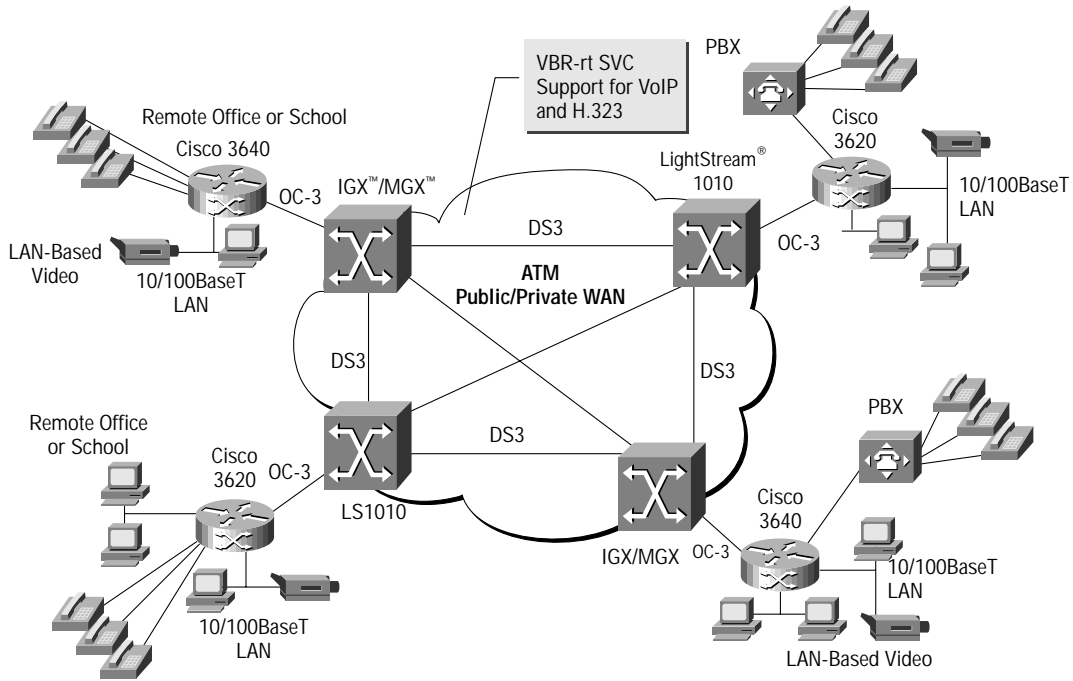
VBR-rt SVC Support for VoIP and H.323

PBX

Remote Office or School

Cisco 3640

OC-3

IGX™/MGX™

LightStream®
1010

Cisco
3620

10/100BaseT
LAN

LAN-Based
Video

10/100BaseT
LAN

DS3

ATM
Public/Private WAN

OC-3

DS3

DS3

Remote Office
or School

Cisco
3620

OC-3

DS3

PBX

LS1010

Cisco
3640

IGX/MGX

OC-3

10/100BaseT
LAN

10/100BaseT
LAN

LAN-Based Video